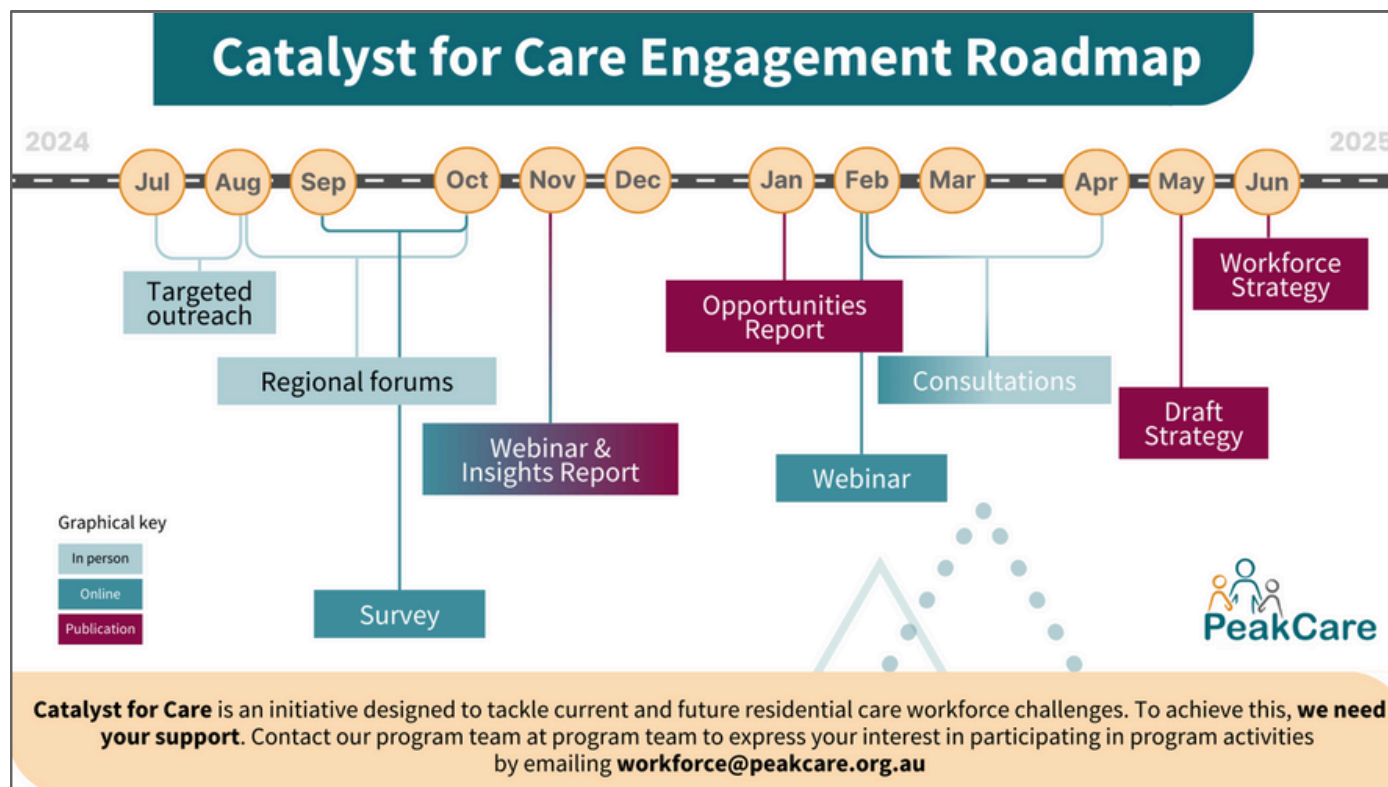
Catalyst for Care Engagement Roadmap

2024

2025

Jul
Aug
Sep
Oct
Nov
Dec
Jan
Feb
Mar
Apr
May
Jun

Targeted outreach

Regional forums

Survey

Webinar & Insights Report

Opportunities Report

Webinar

Consultations

Draft Strategy

Workforce Strategy

Graphical key
In person
Online
Publication

PeakCare

**Catalyst for Care** is an initiative designed to tackle current and future residential care workforce challenges. To achieve this, **we need your support**. Contact our program team at program team to express your interest in participating in program activities by emailing **workforce@peakcare.org.au**